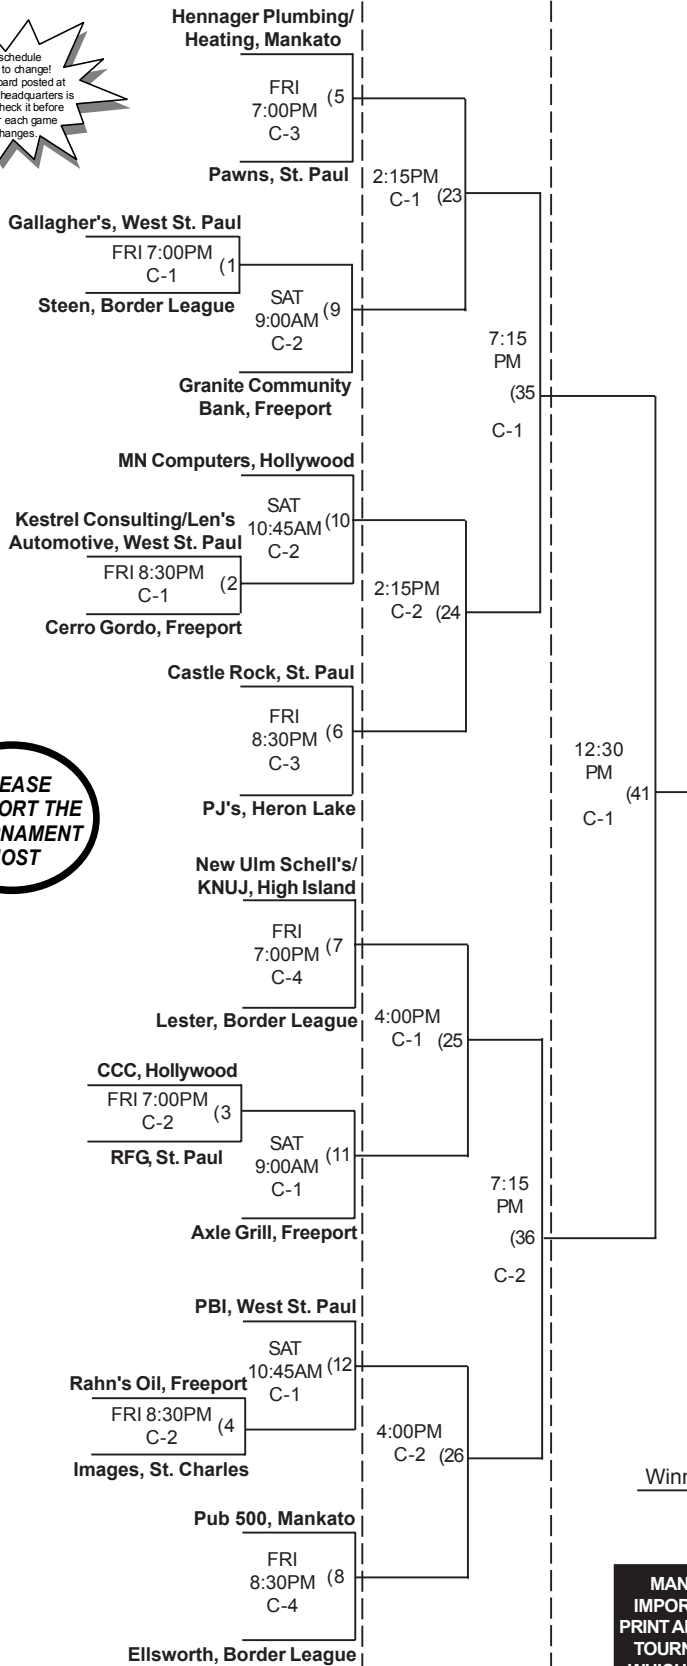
schedule to change! board posted at headquarters is check it before r each game hanges.

Hennager Plumbing/ Heating, Mankato

FRI 7:00PM C-3 (5

Pawns, St. Paul

2:15PM C-1 (23

Gallagher's, West St. Paul

FRI 7:00PM C-1 (1

Steen, Border League

SAT 9:00AM C-2 (9

Granite Community Bank, Freeport

7:15 PM (35 C-1

MN Computers, Hollywood

SAT 10:45AM C-2 (10

Kestrel Consulting/Len's Automotive, West St. Paul

FRI 8:30PM C-1 (2

Cerro Gordo, Freeport

2:15PM C-2 (24

Castle Rock, St. Paul

FRI 8:30PM C-3 (6

PJ's, Heron Lake

EASE ORT THE NAMENT OST

12:30 PM (41 C-1

New Ulm Schell's/ KNUJ, High Island

FRI 7:00PM C-4 (7

Lester, Border League

4:00PM C-1 (25

CCC, Hollywood

FRI 7:00PM C-2 (3

RFG, St. Paul

SAT 9:00AM C-1 (11

Axle Grill, Freeport

7:15 PM (36 C-2

PBI, West St. Paul

SAT 10:45AM C-1 (12

Rahn's Oil, Freeport

FRI 8:30PM C-2 (4

Images, St. Charles

4:00PM C-2 (26

Pub 500, Mankato

FRI 8:30PM C-4 (8

Ellsworth, Border League

Winn

MAN IMPOR PRINT A TOURN